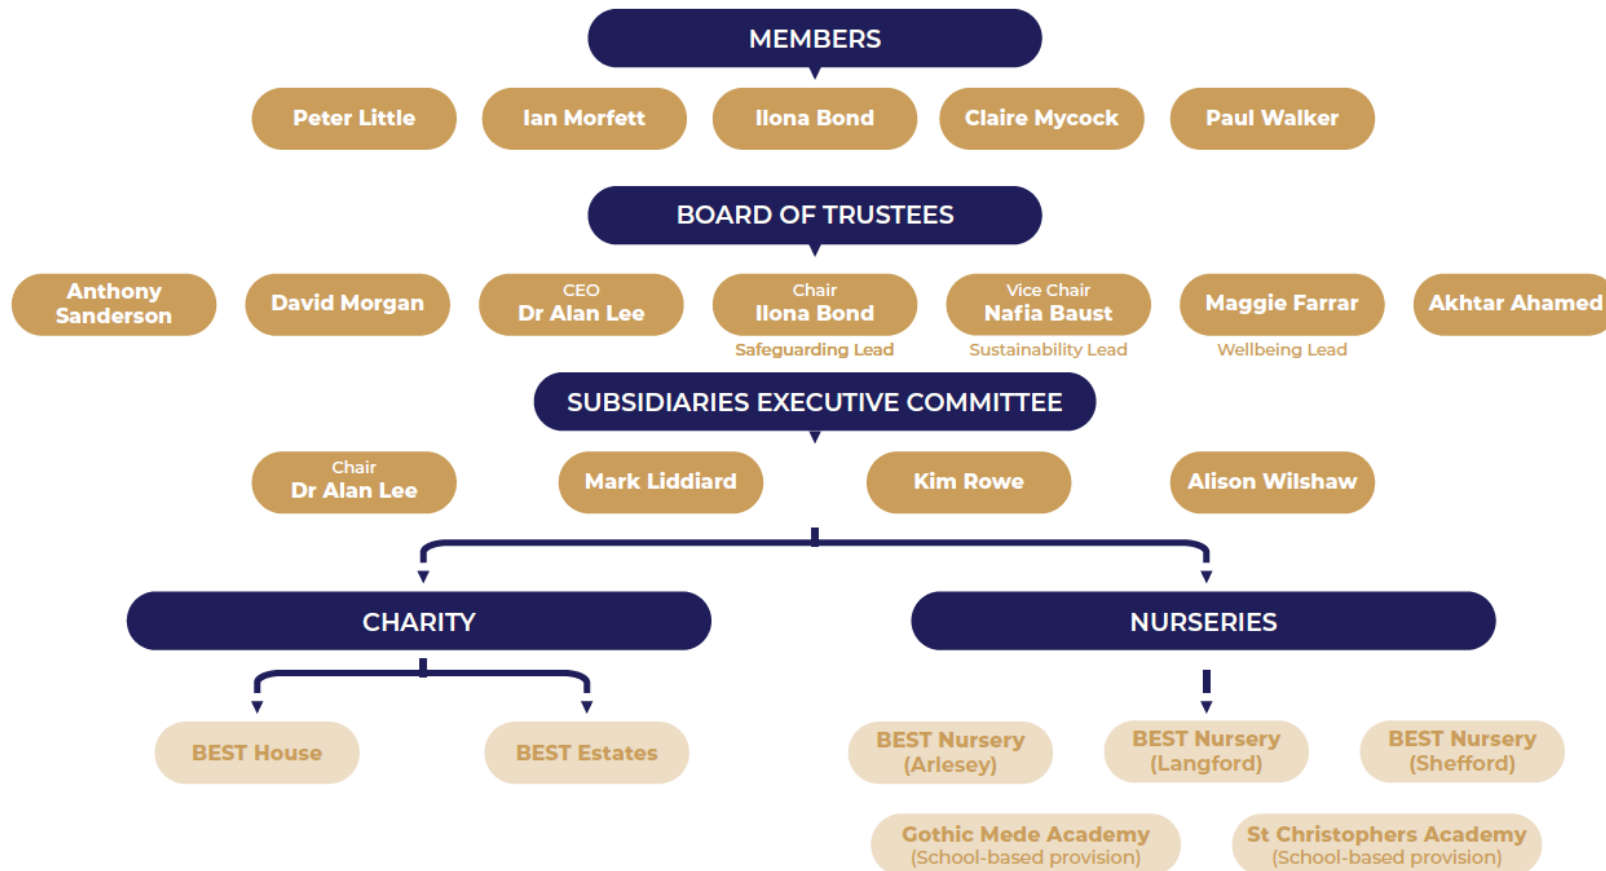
MEMBERS

Peter Little

Ian Morfett

Ilona Bond

Claire Mycock

Paul Walker

BOARD OF TRUSTEES

Anthony Sanderson

David Morgan

CEO
Dr Alan Lee

Chair
Ilona Bond
Safeguarding Lead

Vice Chair
Nafia Baust
Sustainability Lead

Maggie Farrar
Wellbeing Lead

Akhtar Ahamed

SUBSIDIARIES EXECUTIVE COMMITTEE

Chair
Dr Alan Lee

Mark Liddiard

Kim Rowe

Alison Wilshaw

CHARITY

NURSERIES

BEST House

BEST Estates

BEST Nursery (Arlesey)

BEST Nursery (Langford)

BEST Nursery (Shefford)

Gothic Mede Academy (School-based provision)

St Christophers Academy (School-based provision)